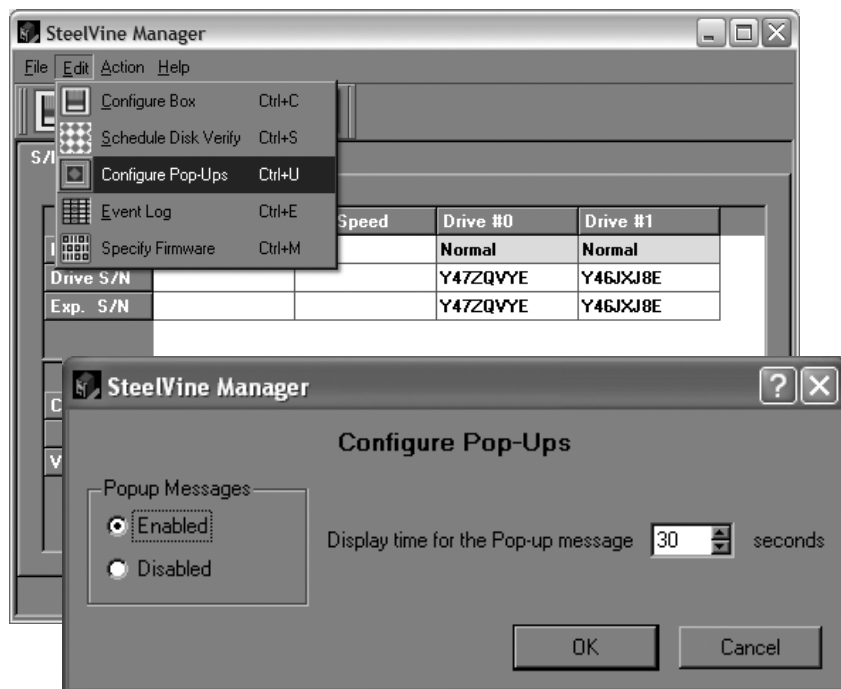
SteelVine Manager

File Edit Action Help

Configure Box Ctrl+C
Schedule Disk Verify Ctrl+S
Configure Pop-Ups Ctrl+U
Event Log Ctrl+E
Specify Firmware Ctrl+M

S/

| | | Speed | Drive #0 | Drive #1 |
|---|---|---|---|---|
| | | | Normal | Normal |
| Drive S/N | | | Y47ZQVYE | Y46JXJ8E |
| Exp. S/N | | | Y47ZQVYE | Y46JXJ8E |

C
V

SteelVine Manager

Configure Pop-Ups

Popup Messages
Enabled
Disabled

Display time for the Pop-up message 30 seconds

OK
Cancel